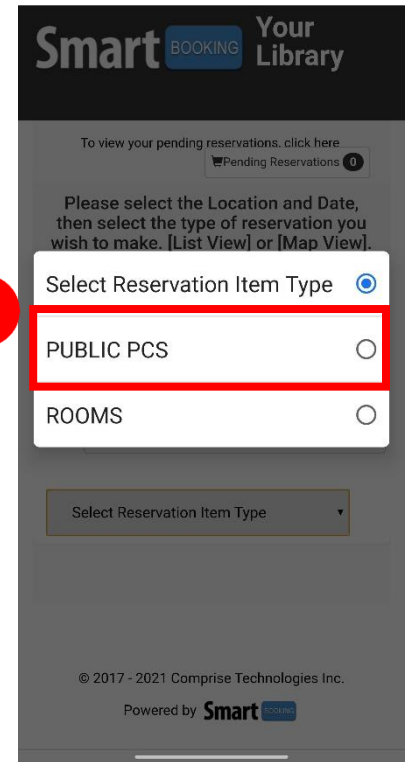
Smart BOOKING Your Library

To view your pending reservations, click here

Pending Reservations 0

Please select the Location and Date, then select the type of reservation you wish to make. [List View] or [Map View].

Select Reservation Item Type

PUBLIC PCS

ROOMS

Select Reservation Item Type

© 2017 - 2021 Comprise Technologies Inc.

Powered by Smart BOOKING